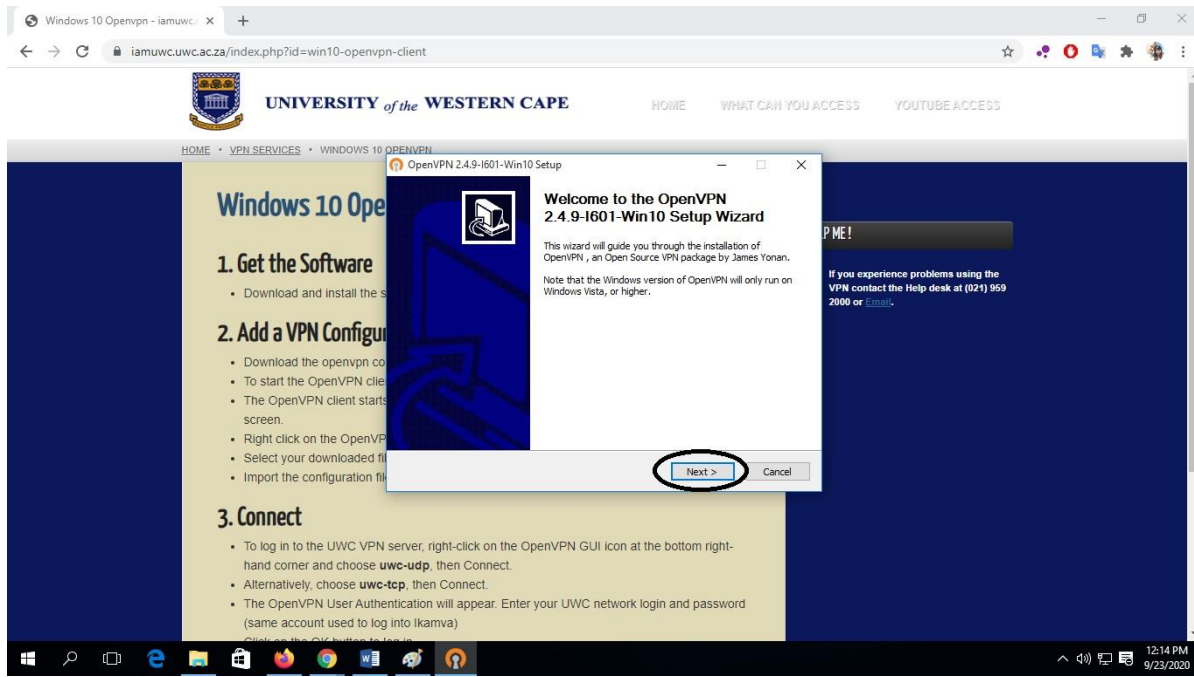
Windows 10 Openvpn - iamuwc ×

iamuwc.uwc.ac.za/index.php?id=win10-openvpn-client

UNIVERSITY of the WESTERN CAPE

HOME WHAT CAN YOU ACCESS YOUTUBE ACCESS

HOME • VPN SERVICES • WINDOWS 10 OPENVPN

Windows 10 Ope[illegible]

1. Get the Software

• Download and install the s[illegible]

2. Add a VPN Configu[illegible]

• Download the openvpn co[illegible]
• To start the OpenVPN clie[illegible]
• The OpenVPN client starts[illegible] screen.
• Right click on the OpenVP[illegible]
• Select your downloaded fi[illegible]
• Import the configuration fi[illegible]

3. Connect

• To log in to the UWC VPN server, right-click on the OpenVPN GUI icon at the bottom right-hand corner and choose **uwc-udp**, then Connect.
• Alternatively, choose **uwc-tcp**, then Connect.
• The OpenVPN User Authentication will appear. Enter your UWC network login and password (same account used to log into Ikamva)
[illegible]

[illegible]P ME!

If you experience problems using the VPN contact the Help desk at (021) 959 2000 or Email.

OpenVPN 2.4.9-I601-Win10 Setup

Welcome to the OpenVPN 2.4.9-I601-Win10 Setup Wizard

This wizard will guide you through the installation of OpenVPN , an Open Source VPN package by James Yonan.

Note that the Windows version of OpenVPN will only run on Windows Vista, or higher.

Next > Cancel

12:14 PM
9/23/2020